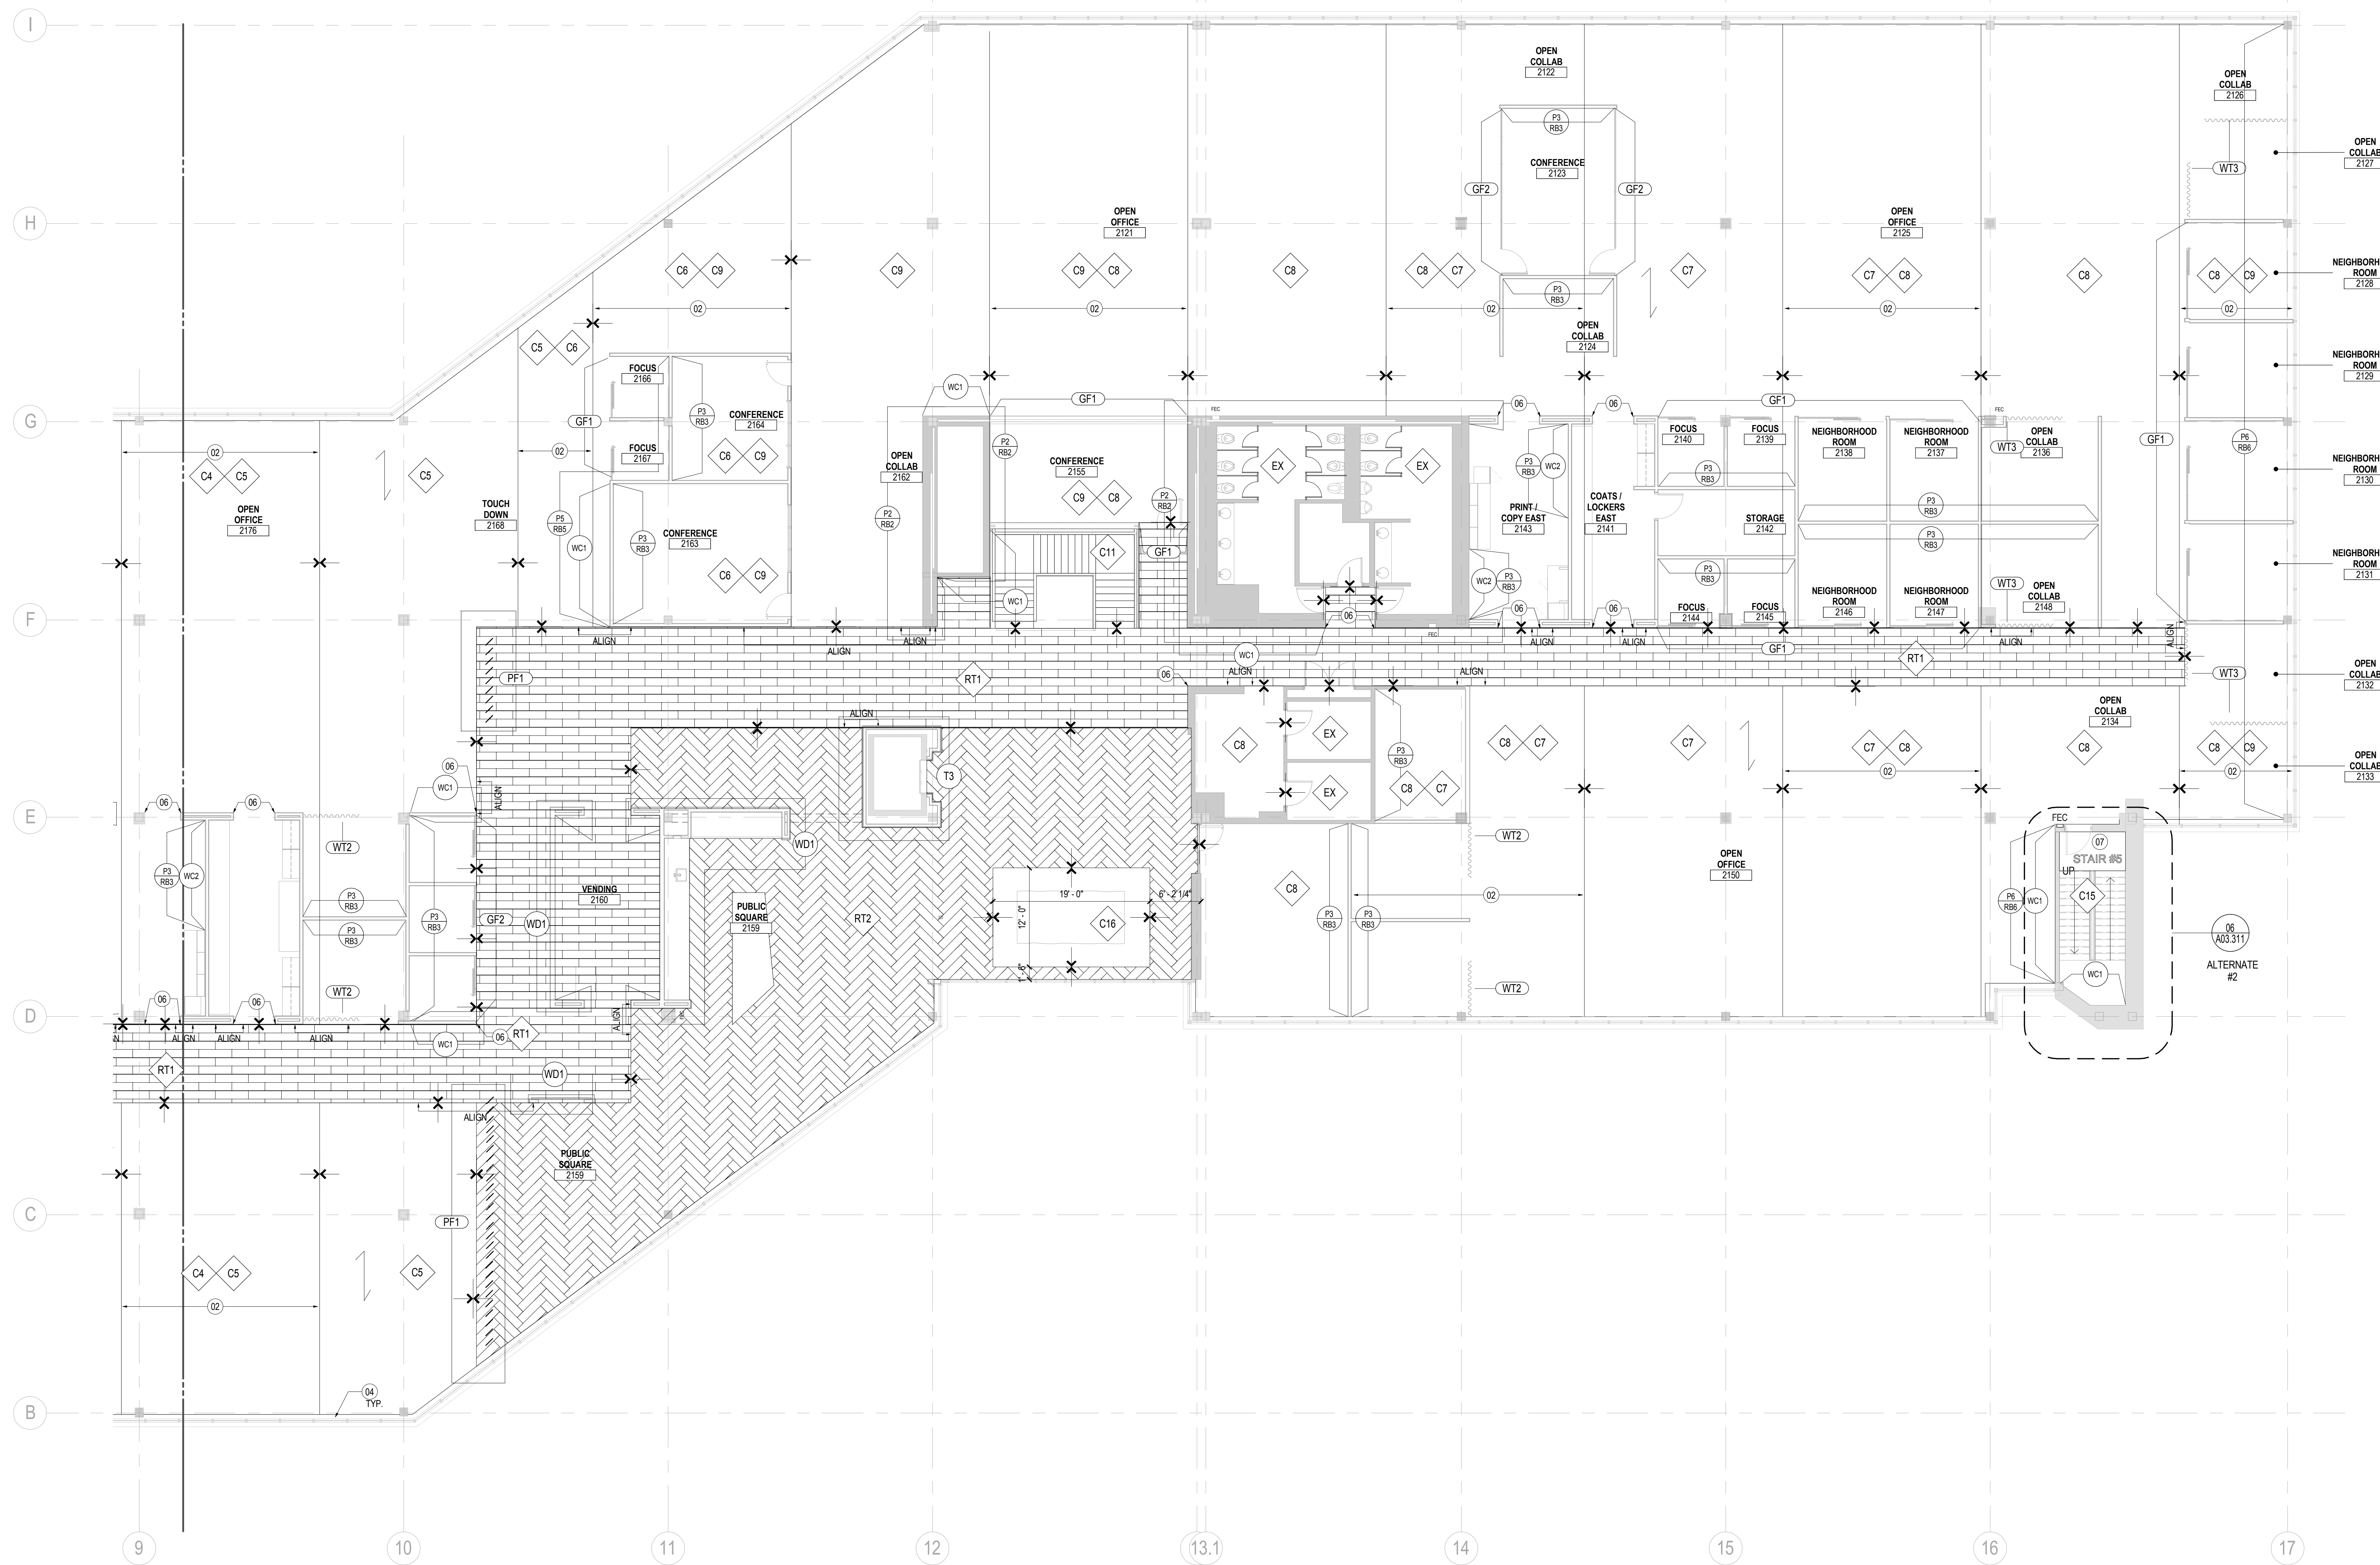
I

H

G

F

E

D

C

B

OPEN COLLAB 2122

OPEN COLLAB 2126

OPEN COLLAB 2127

P3 RB3

CONFERENCE 2123

GF2

GF2

WT3

OPEN OFFICE 2121

OPEN OFFICE 2125

NEIGHBORH ROOM 2128

C6 C9

C9

C9 C8

C8

C8 C7

C7

C7 C8

C8

C8 C9

02

02

P3 RB3

02

02

02

OPEN COLLAB 2124

NEIGHBORH ROOM 2129

C5 C6

FOCUS 2166

P3 RB3

CONFERENCE 2164

WC1

GF1

06

06

GF1

GF1

GF1

FOCUS 2140

FOCUS 2139

NEIGHBORHOOD ROOM 2138

NEIGHBORHOOD ROOM 2137

WT3

OPEN COLLAB 2136

P6 RB6

NEIGHBORH ROOM 2130

02

02

FOCUS 2167

C6 C9

OPEN COLLAB 2162

P2 RB2

CONFERENCE 2155

EX

EX

P3 RB3

WC2

P3 RB3

C4 C5

C5

C9 C8

PRINT / COPY EAST 2143

COATS / LOCKERS EAST 2141

STORAGE 2142

P3 RB3

OPEN OFFICE 2176

TOUCH DOWN 2168

P5 RB5

WC1

P3 RB3

CONFERENCE 2163

P2 RB2

P2 RB2

C11

GF1

P3 RB3

NEIGHBORH ROOM 2131

C6 C9

WC1

WC2

P3 RB3

P3 RB3

NEIGHBORHOOD ROOM 2146

NEIGHBORHOOD ROOM 2147

WT3

OPEN COLLAB 2148

06

06

06

FOCUS 2144

FOCUS 2145

ALIGN

ALIGN

ALIGN

WC1

ALIGN

ALIGN

ALIGN

GF1

RT1

ALIGN

PF1

RT1

06

ALIGN

ALIGN

WT3

OPEN COLLAB 2132

ALIGN

OPEN COLLAB 2134

C8

EX

C8 C7

C7

C7 C8

C8

C8 C9

OPEN COLLAB 2133

06

WC1

P3 RB3

T3

EX

C8 C7

02

02

06

06

ALIGN

WD1

WT2

FEC

07

STAIR #5

UP

WT2

C8

OPEN OFFICE 2150

P3 RB3

WC2

P3 RB3

VENDING 2160

PUBLIC SQUARE 2159

RT2

19' - 0"

6' - 2 1/4"

12' - 0"

C16

02

P6 RB6

WC1

C15

06 A03.311

ALTERNATE #2

P3 RB3

GF2

WD1

P3 RB3

P3 RB3

P3 RB3

WC1

WT2

WT2

06

06

ALIGN

ALIGN

ALIGN

ALIGN

WC1

06

RT1

RT1

WD1

ALIGN

1' - 6"

PUBLIC SQUARE 2159

PF1

C4 C5

C5

02

04 TYP.

9

10

11

12

13.1

14

15

16

17